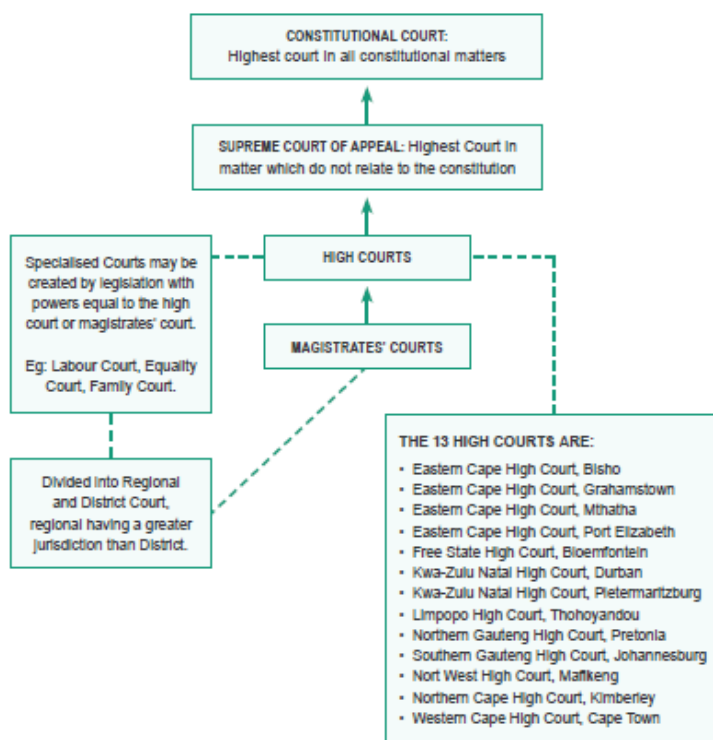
CONSTITUTIONAL COURT:
Highest court in all constitutional matters

SUPREME COURT OF APPEAL: Highest Court in matter which do not relate to the constitution

Specialised Courts may be created by legislation with powers equal to the high court or magistrates' court.

Eg: Labour Court, Equality Court, Family Court.

HIGH COURTS

MAGISTRATES' COURTS

Divided into Regional and District Court, regional having a greater jurisdiction than District.

THE 13 HIGH COURTS ARE:
- Eastern Cape High Court, Bisho
- Eastern Cape High Court, Grahamstown
- Eastern Cape High Court, Mthatha
- Eastern Cape High Court, Port Elizabeth
- Free State High Court, Bloemfontein
- Kwa-Zulu Natal High Court, Durban
- Kwa-Zulu Natal High Court, Pietermaritzburg
- Limpopo High Court, Thohoyandou
- Northern Gauteng High Court, Pretoria
- Southern Gauteng High Court, Johannesburg
- Nort West High Court, Mafikeng
- Northern Cape High Court, Kimberley
- Western Cape High Court, Cape Town